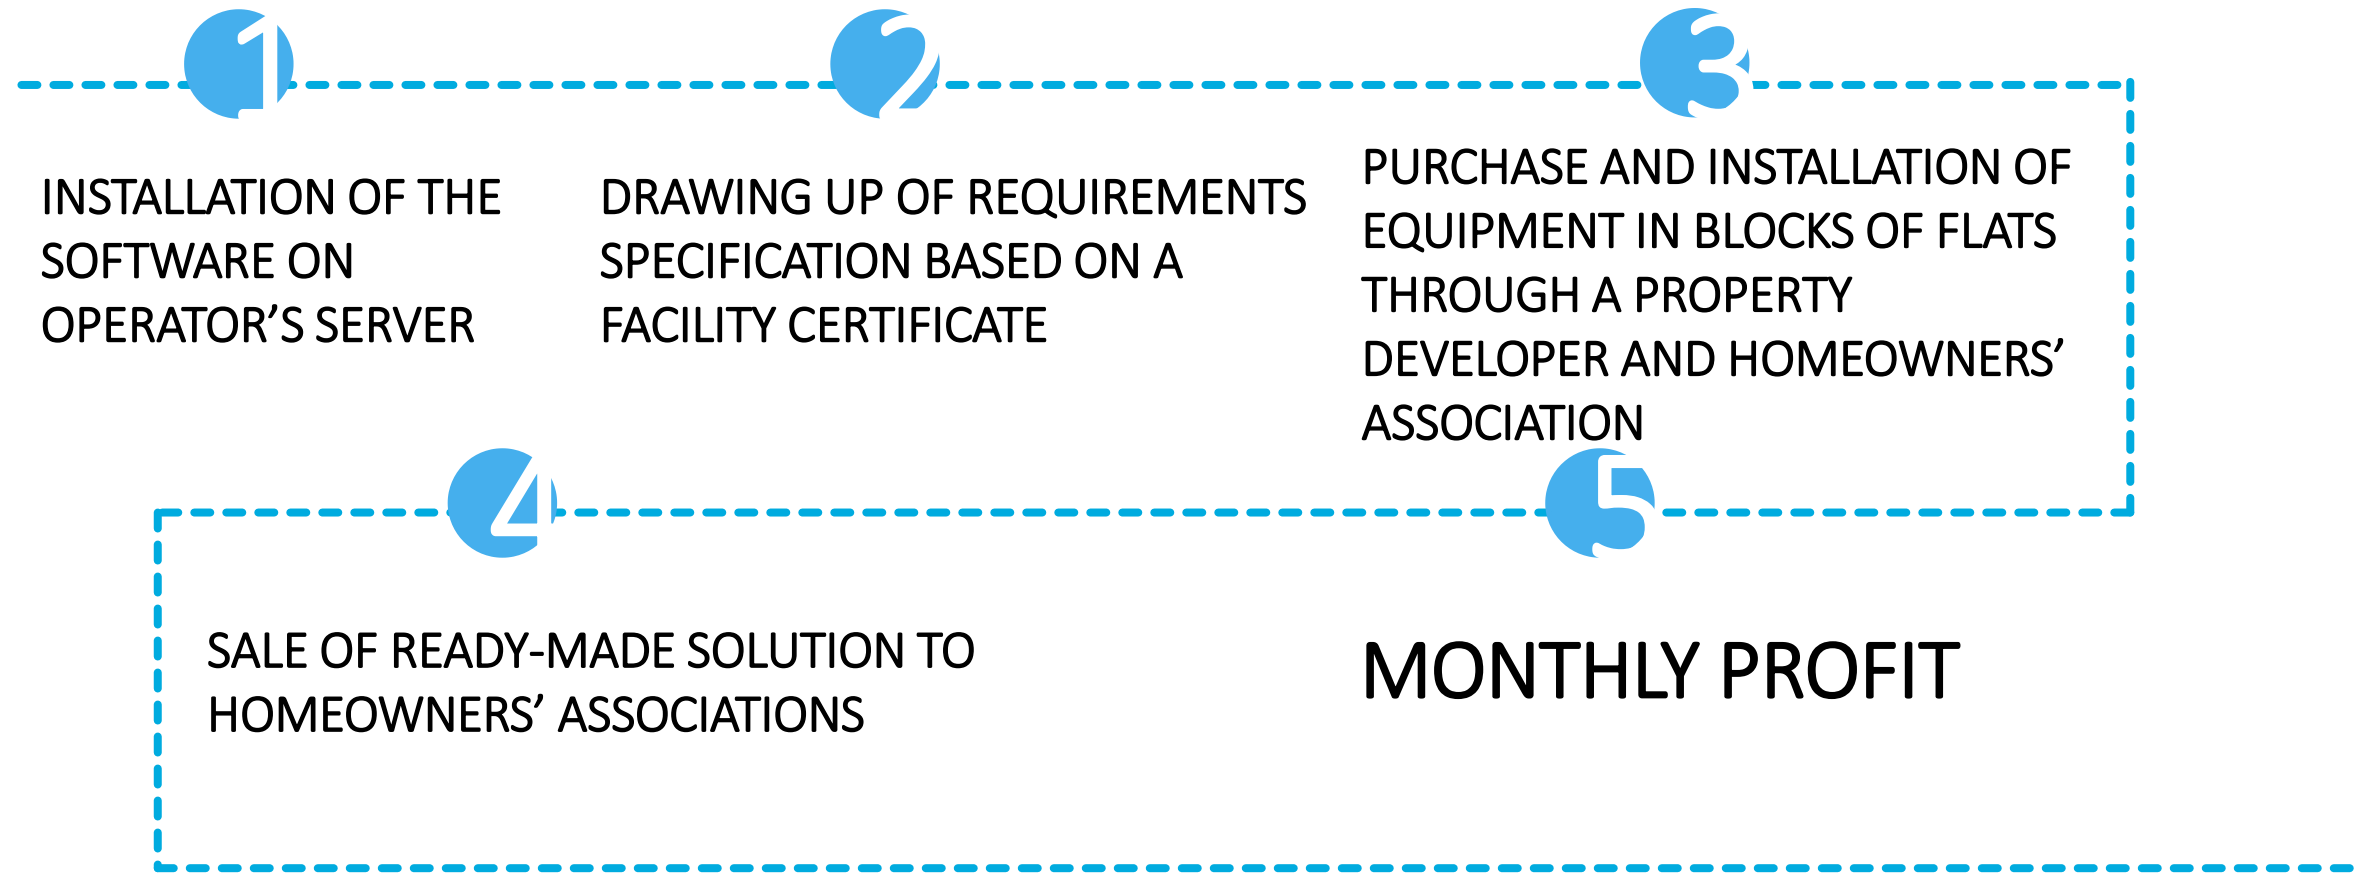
1

INSTALLATION OF THE SOFTWARE ON OPERATOR’S SERVER

2

DRAWING UP OF REQUIREMENTS SPECIFICATION BASED ON A FACILITY CERTIFICATE

3

PURCHASE AND INSTALLATION OF EQUIPMENT IN BLOCKS OF FLATS THROUGH A PROPERTY DEVELOPER AND HOMEOWNERS’ ASSOCIATION

4

SALE OF READY-MADE SOLUTION TO HOMEOWNERS’ ASSOCIATIONS

5

MONTHLY PROFIT